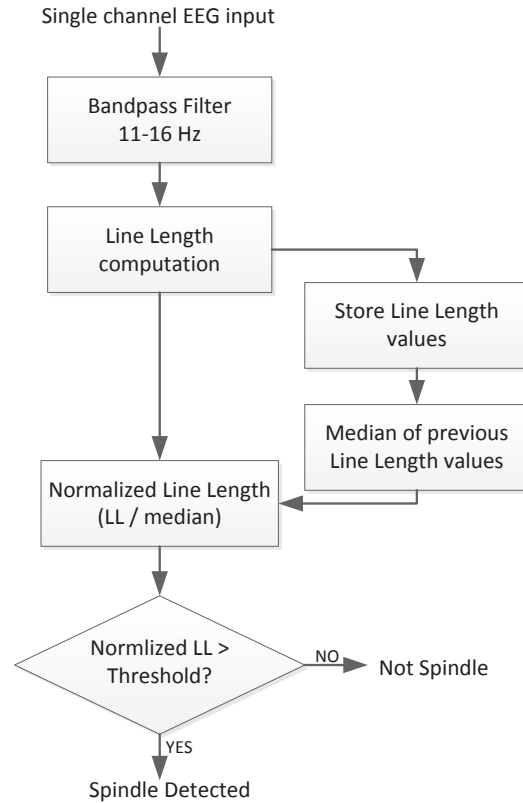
Single channel EEG input

Bandpass Filter
11-16 Hz

Line Length computation

Store Line Length values

Median of previous Line Length values

Normalized Line Length (LL / median)

Normlized LL > Threshold?

NO

Not Spindle

YES

Spindle Detected